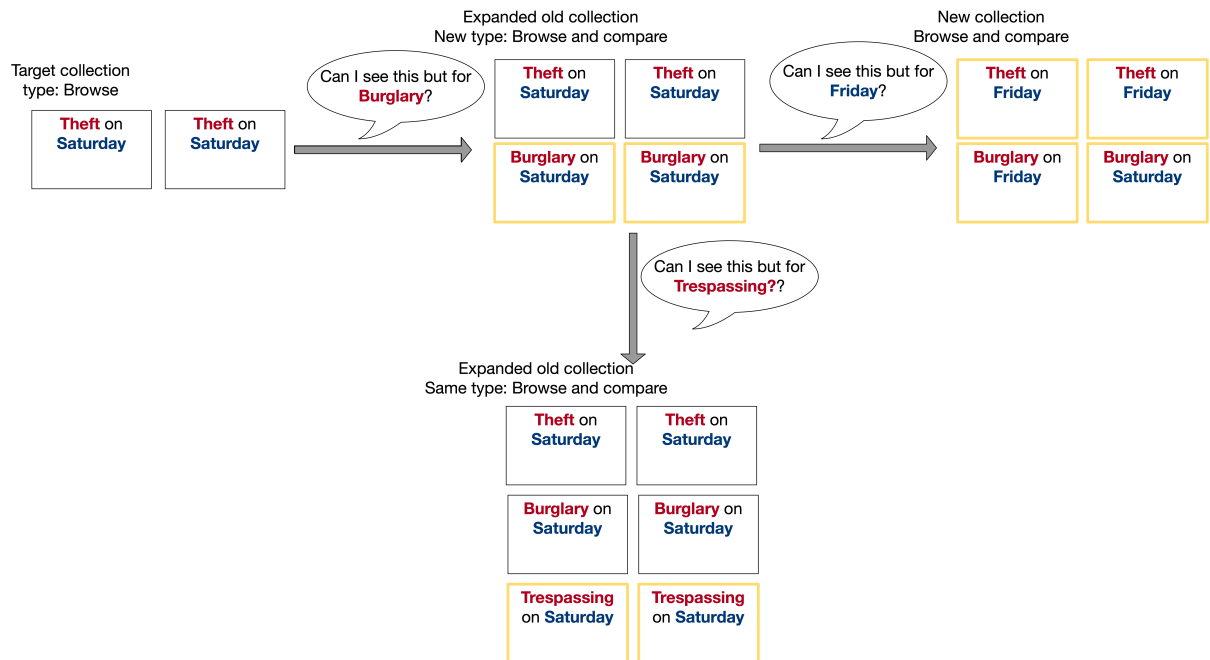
Target collection
type: Browse

Theft on Saturday

Theft on Saturday

Can I see this but for Burglary?

Expanded old collection
New type: Browse and compare

Theft on Saturday

Theft on Saturday

Burglary on Saturday

Burglary on Saturday

Can I see this but for Friday?

New collection
Browse and compare

Theft on Friday

Theft on Friday

Burglary on Friday

Burglary on Saturday

Can I see this but for Trespassing??

Expanded old collection
Same type: Browse and compare

Theft on Saturday

Theft on Saturday

Burglary on Saturday

Burglary on Saturday

Trespassing on Saturday

Trespassing on Saturday